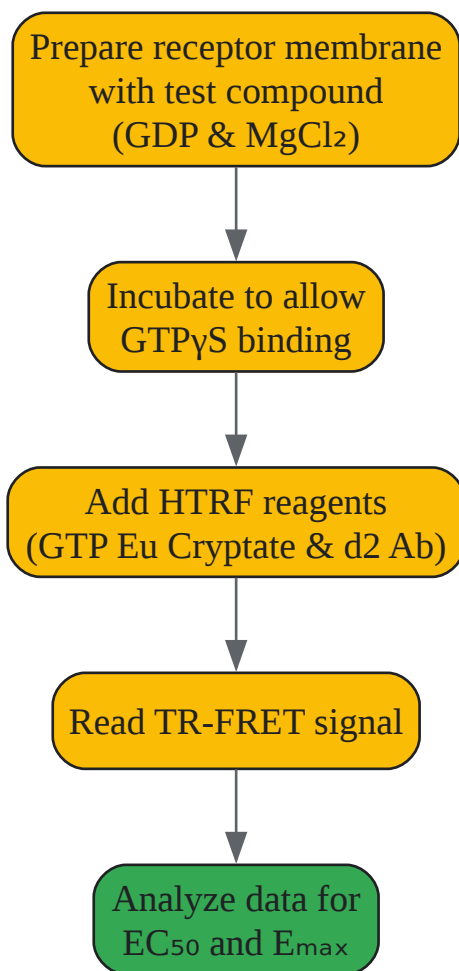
Prepare receptor membrane with test compound (GDP & $MgCl_2$)

Incubate to allow GTPγS binding

Add HTRF reagents (GTP Eu Cryptate & d2 Ab)

Read TR-FRET signal

Analyze data for $EC_{50}$ and $E_{max}$